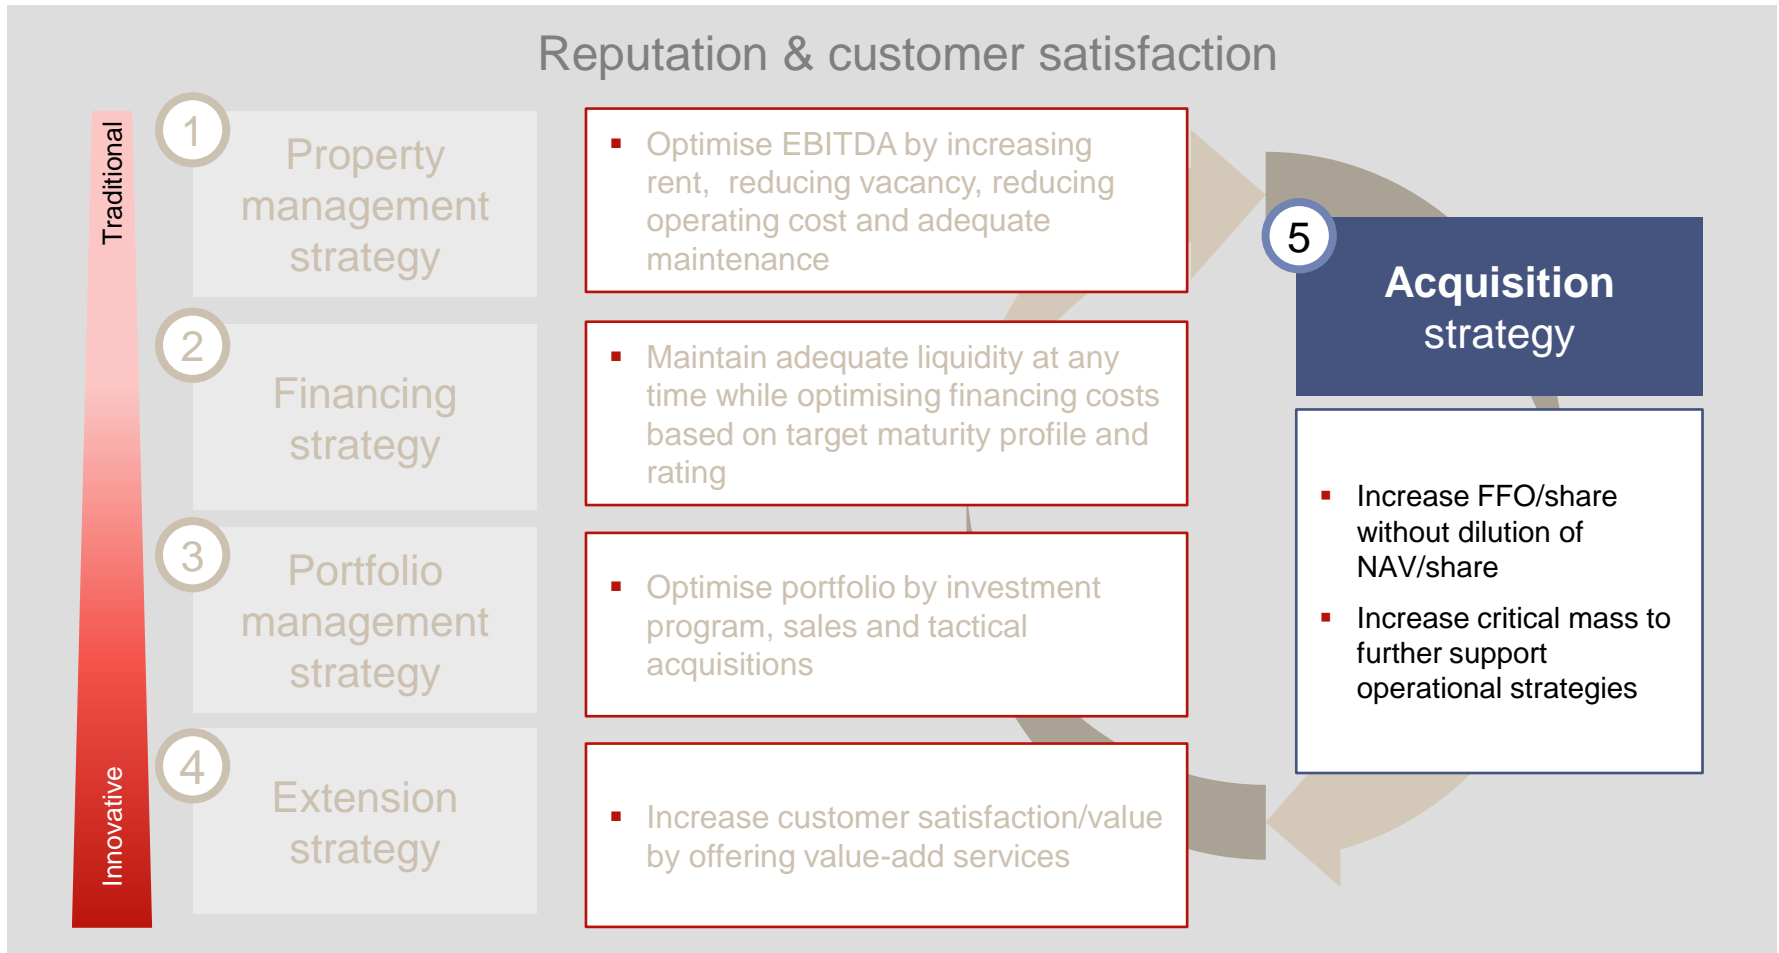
Reputation & customer satisfaction

Traditional

Innovative

1 Property management strategy

▪ Optimise EBITDA by increasing rent, reducing vacancy, reducing operating cost and adequate maintenance

2 Financing strategy

▪ Maintain adequate liquidity at any time while optimising financing costs based on target maturity profile and rating

3 Portfolio management strategy

▪ Optimise portfolio by investment program, sales and tactical acquisitions

4 Extension strategy

▪ Increase customer satisfaction/value by offering value-add services

5 Acquisition strategy

▪ Increase FFO/share without dilution of NAV/share

▪ Increase critical mass to further support operational strategies